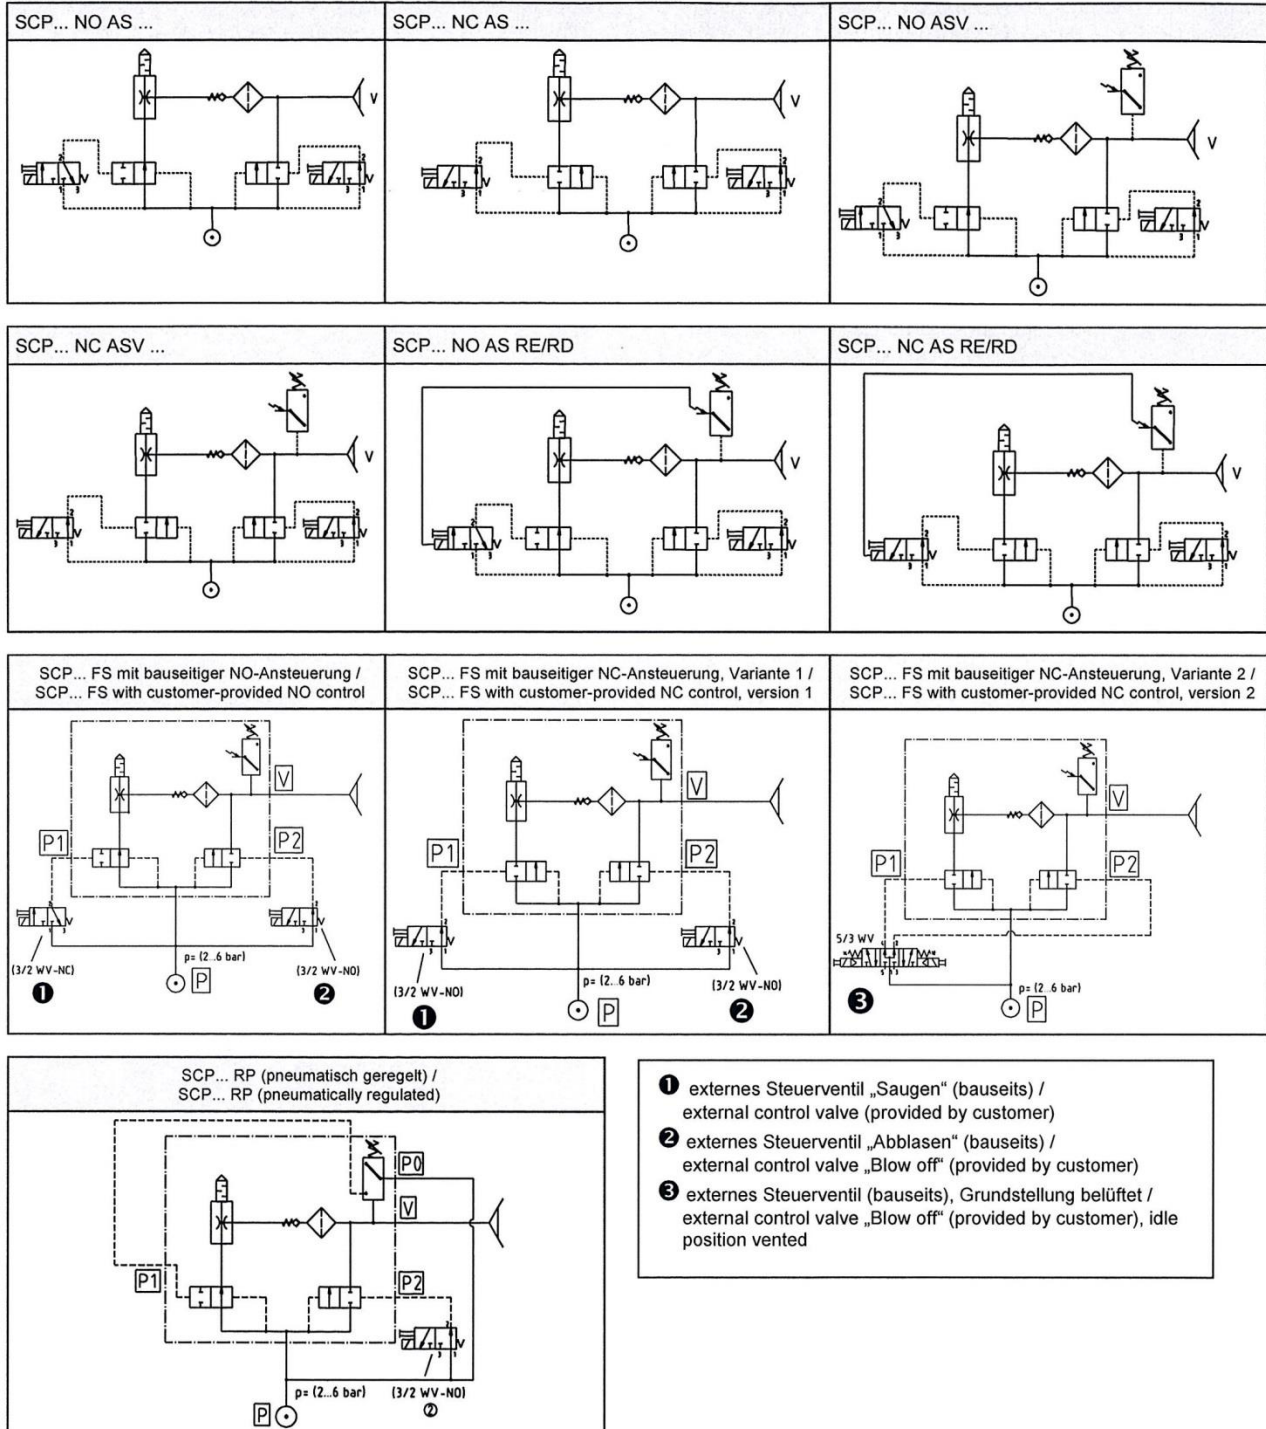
SCP... NO AS ...

V

SCP... NC AS ...

V

SCP... NO ASV ...

V

SCP... NC ASV ...

V

SCP... NO AS RE/RD

V

SCP... NC AS RE/RD

V

SCP... FS mit bauseitiger NO-Ansteuerung / SCP... FS with customer-provided NO control

V
P1
P2
p= (2...6 bar)
(3/2 WV-NC)
(3/2 WV-NO)
❶
P
❷

SCP... FS mit bauseitiger NC-Ansteuerung, Variante 1 / SCP... FS with customer-provided NC control, version 1

V
P1
P2
p= (2...6 bar)
(3/2 WV-NO)
(3/2 WV-NO)
❶
P
❷

SCP... FS mit bauseitiger NC-Ansteuerung, Variante 2 / SCP... FS with customer-provided NC control, version 2

V
P1
P2
5/3 WV
p= (2...6 bar)
❸
P

SCP... RP (pneumatisch geregelt) / SCP... RP (pneumatically regulated)

P0
V
P1
P2
p= (2...6 bar)
(3/2 WV-NO)
P
②

❶ externes Steuerventil „Saugen“ (bauseits) / external control valve (provided by customer)

❷ externes Steuerventil „Abblasen“ (bauseits) / external control valve „Blow off“ (provided by customer)

❸ externes Steuerventil (bauseits), Grundstellung belüftet / external control valve „Blow off“ (provided by customer), idle position vented